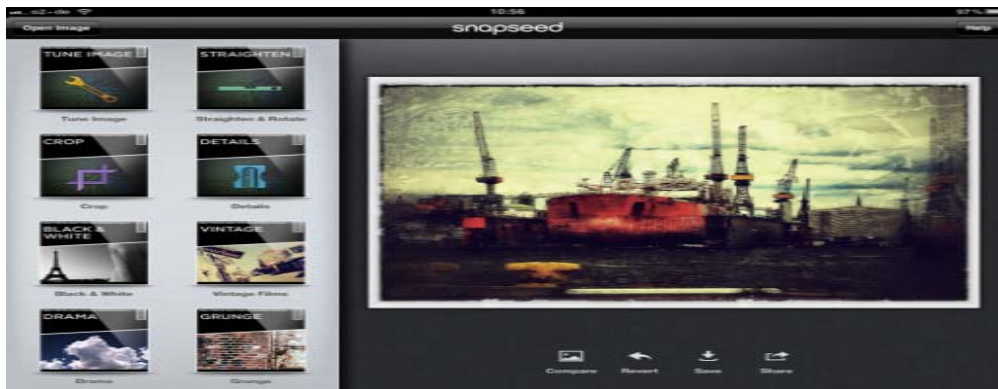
o2-de 10:56 97%

Open Image snapseed Help

TUNE IMAGE
Tune Image

STRAIGHTEN
Straighten & Rotate

CROP
Crop

DETAILS
Details

BLACK & WHITE
Black & White

VINTAGE
Vintage Films

DRAMA
Drama

GRUNGE
Grunge

Compare Revert Save Share